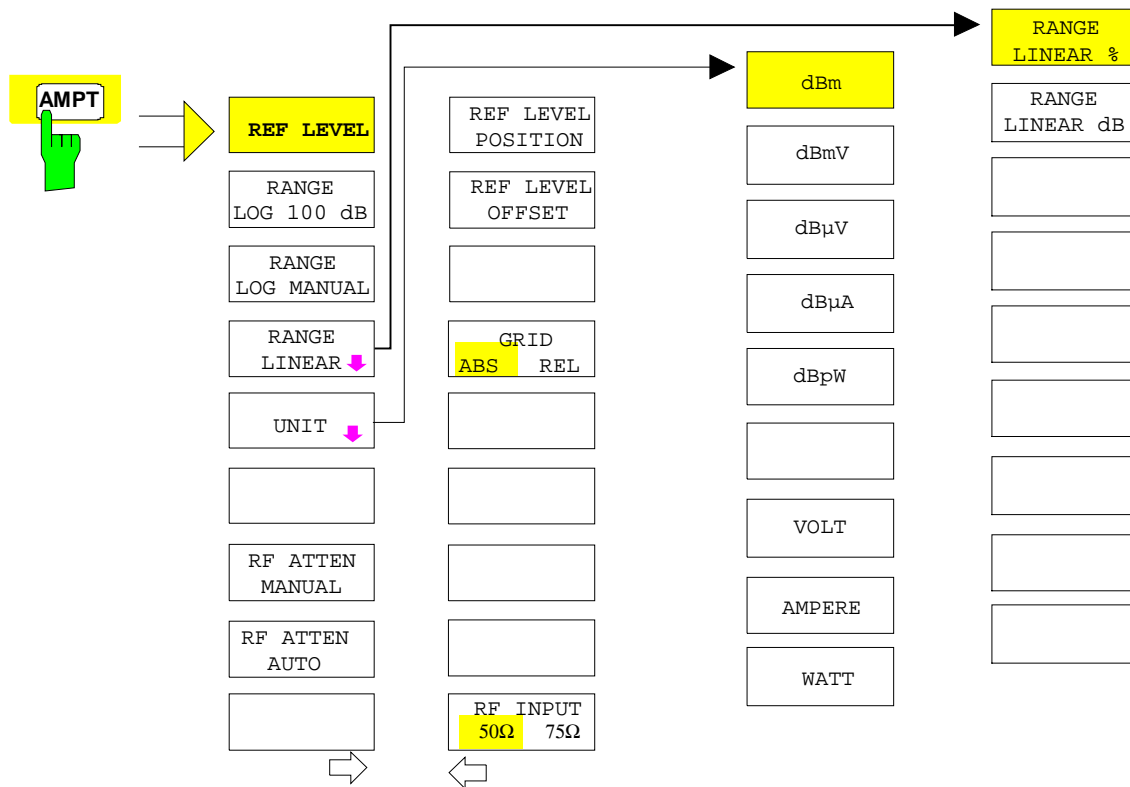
AMPT

REF LEVEL

RANGE LOG 100 dB

RANGE LOG MANUAL

RANGE LINEAR

UNIT

RF ATTEN MANUAL

RF ATTEN AUTO

REF LEVEL POSITION

REF LEVEL OFFSET

GRID
ABS REL

RF INPUT
50Ω 75Ω

dBm

dBmV

dBµV

dBµA

dBpW

VOLT

AMPERE

WATT

RANGE LINEAR %

RANGE LINEAR dB